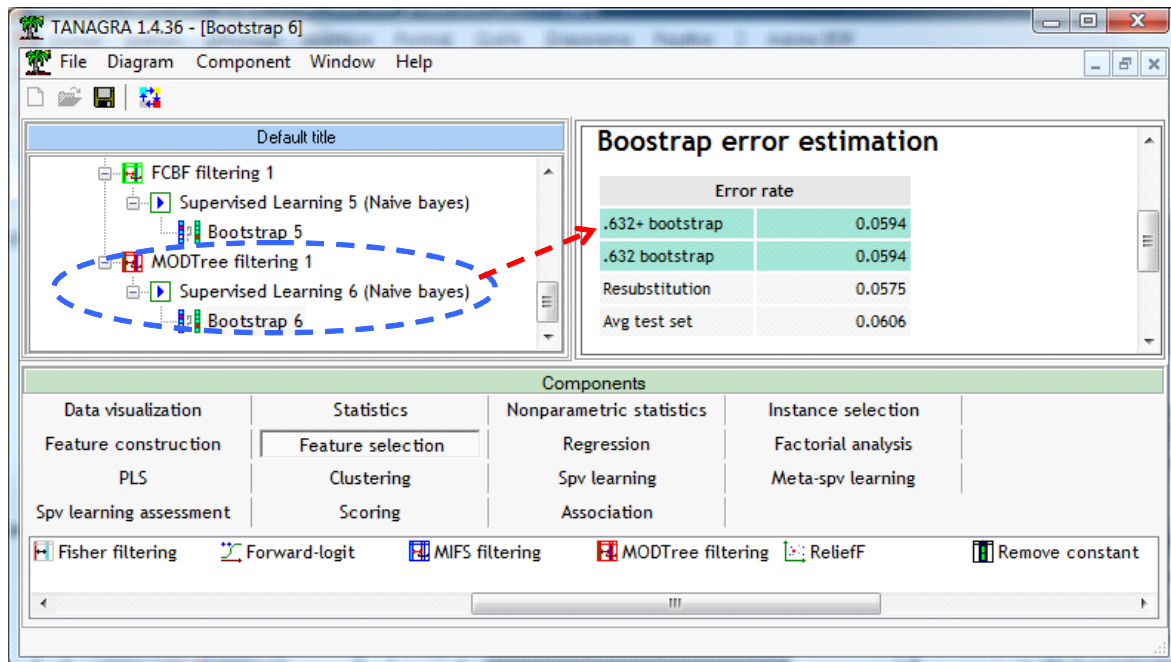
TANAGRA 1.4.36 - [Bootstrap 6]

File Diagram Component Window Help

Default title

FCBF filtering 1
Supervised Learning 5 (Naive bayes)
Bootstrap 5
MODTree filtering 1
Supervised Learning 6 (Naive bayes)
Bootstrap 6

Boostrap error estimation

| Error rate | |
|---|---|
| .632+ bootstrap | 0.0594 |
| .632 bootstrap | 0.0594 |
| Resubstitution | 0.0575 |
| Avg test set | 0.0606 |

Components

| | | | |
|---|---|---|---|
| Data visualization | Statistics | Nonparametric statistics | Instance selection |
| Feature construction | Feature selection | Regression | Factorial analysis |
| PLS | Clustering | Spv learning | Meta-spv learning |
| Spv learning assessment | Scoring | Association | |

Fisher filtering Forward-logit MIFS filtering MODTree filtering ReliefF Remove constant

III